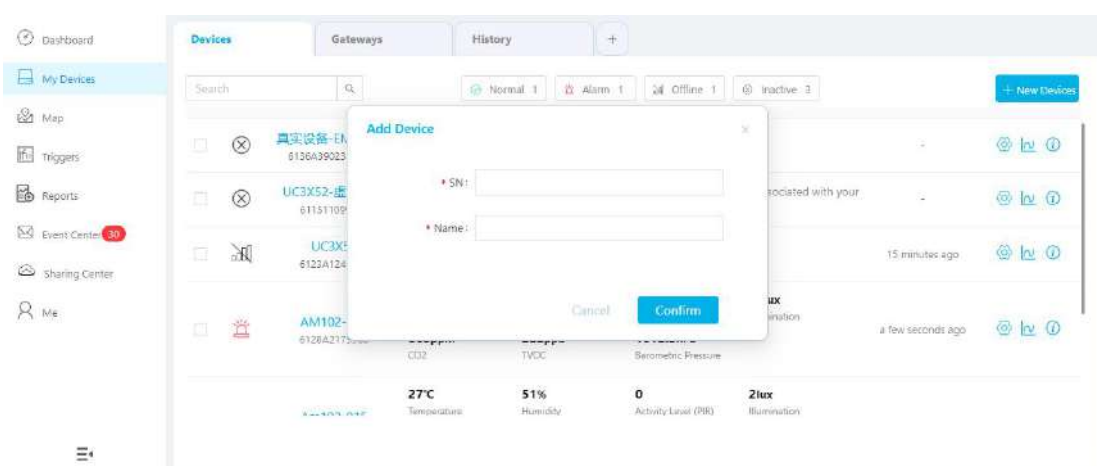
Dashboard

My Devices

Map

Triggers

Reports

Event Center 30

Sharing Center

Me

Devices | Gateways | History | +

Search

Normal 1 | Alarm 1 | Offline 1 | Inactive 3

+ New Devices

真实设备-EM
6136A39023

-

UC3X52-虚
61151109

sociated with your

-

UC3X
6123A124

15 minutes ago

AM102-
6128A217

CO2 | TVOC | Barometric Pressure

lux
ination

a few seconds ago

Add Device

* SN:

* Name:

Cancel

Confirm

27°C
Temperature

51%
Humidity

0
Activity Level (PIR)

2lux
Illumination

Am102-016